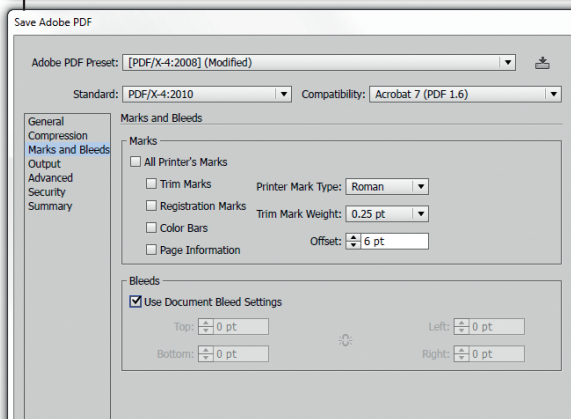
Save Adobe PDF

Adobe PDF Preset: [PDF/X-4:2008] (Modified)

Standard: PDF/X-4:2010

Compatibility: Acrobat 7 (PDF 1.6)

General
Compression
Marks and Bleeds
Output
Advanced
Security
Summary

Marks and Bleeds

Marks

All Printer's Marks

Trim Marks

Registration Marks

Color Bars

Page Information

Printer Mark Type: Roman

Trim Mark Weight: 0.25 pt

Offset: 6 pt

Bleeds

Use Document Bleed Settings

Top: 0 pt

Bottom: 0 pt

Left: 0 pt

Right: 0 pt